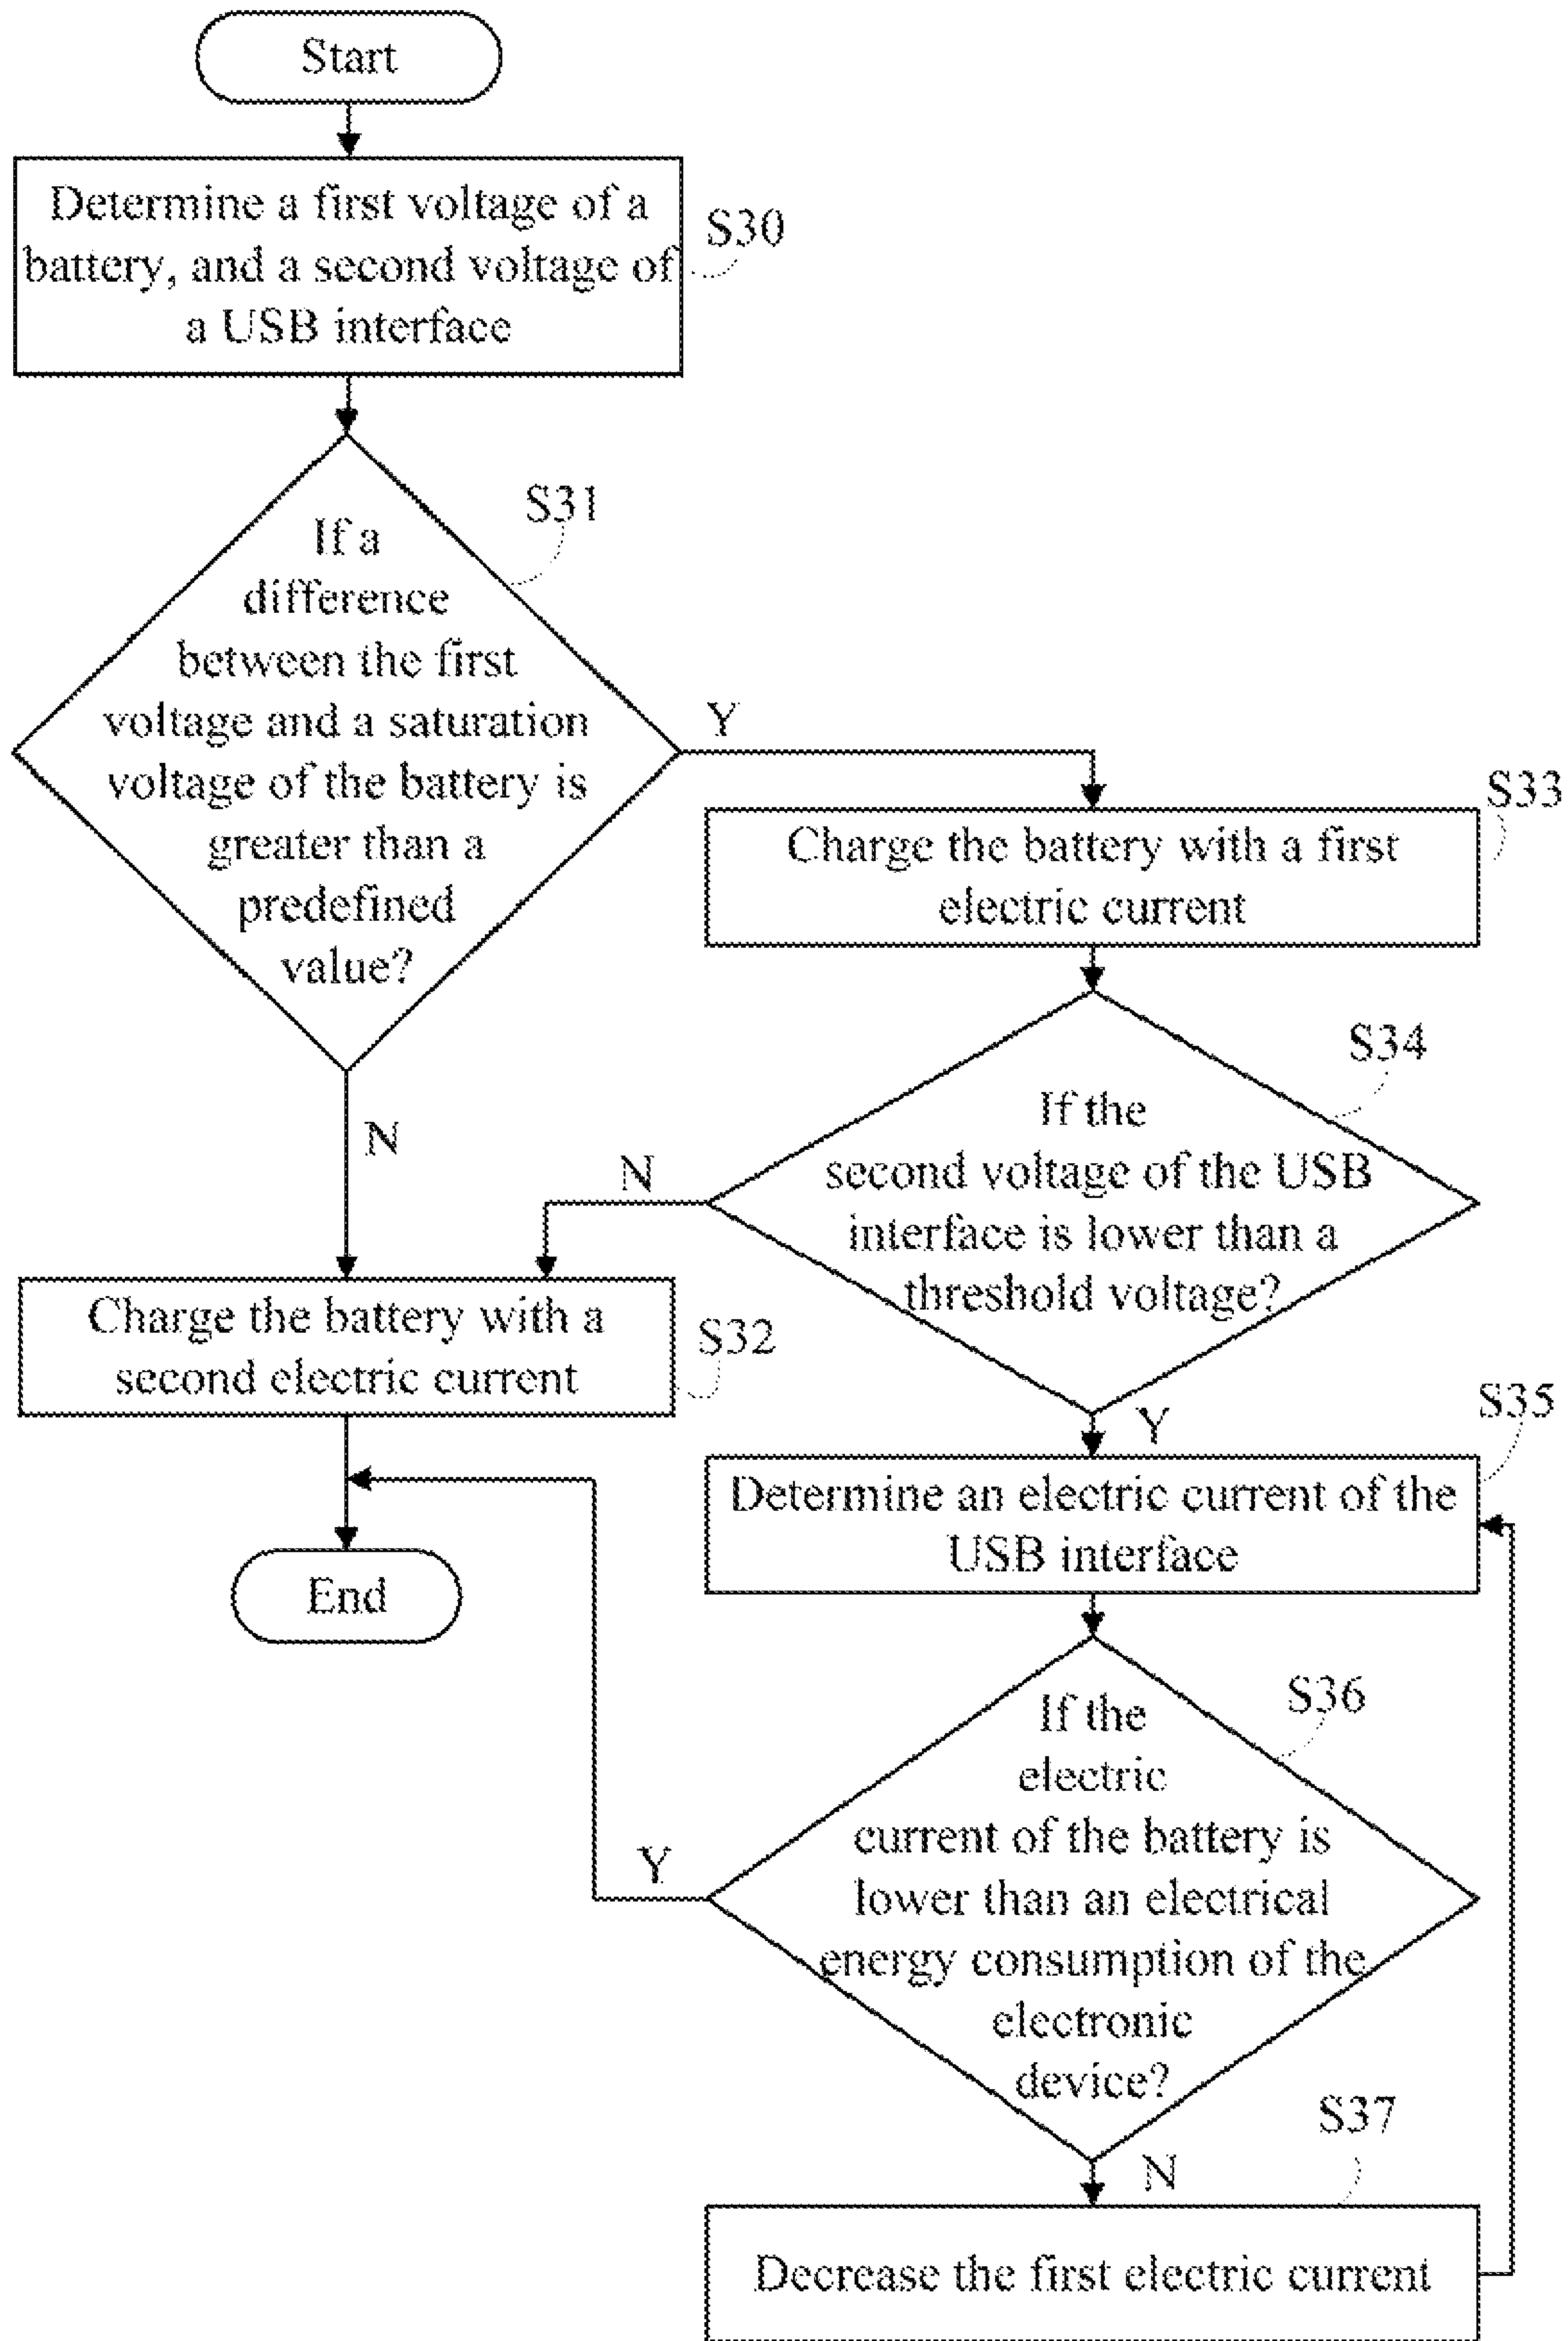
Start

Determine a first voltage of a battery, and a second voltage of a USB interface

S30

S31

If a difference between the first voltage and a saturation voltage of the battery is greater than a predefined value?

Y

S33

Charge the battery with a first electric current

S34

If the second voltage of the USB interface is lower than a threshold voltage?

N

N

Charge the battery with a second electric current

S32

Y

S35

Determine an electric current of the USB interface

End

S36

If the electric current of the battery is lower than an electrical energy consumption of the electronic device?

Y

S37

N

Decrease the first electric current